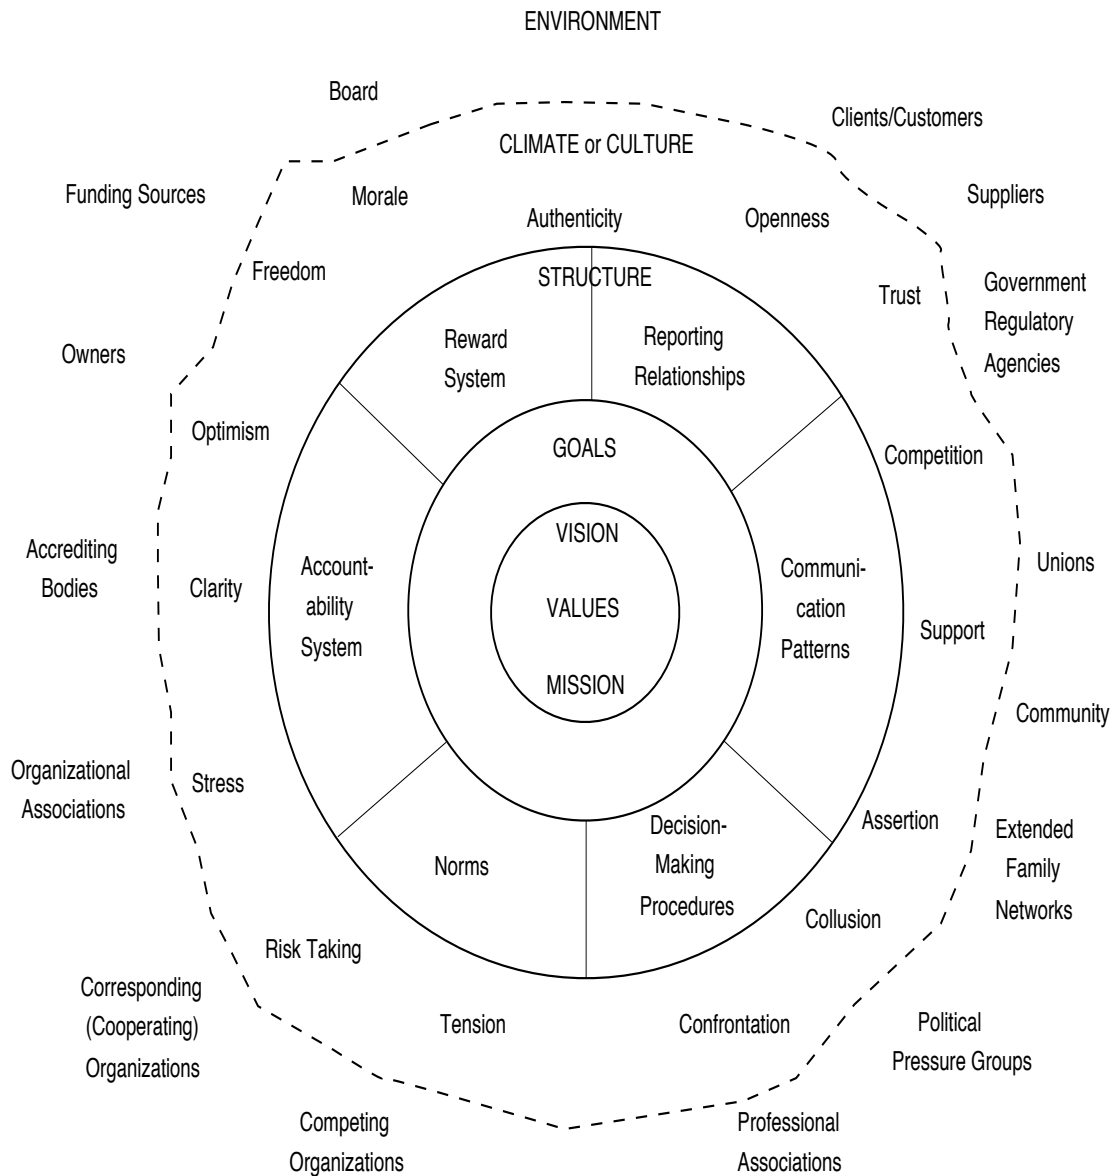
ENVIRONMENT

Board

Clients/Customers

CLIMATE or CULTURE

Funding Sources

Morale

Suppliers

Authenticity

Openness

Freedom

STRUCTURE

Trust

Government Regulatory Agencies

Owners

Reward System

Reporting Relationships

Optimism

GOALS

Competition

VISION

Accrediting Bodies

Clarity

Accountability System

VALUES

Communication Patterns

Unions

Support

MISSION

Community

Organizational Associations

Stress

Assertion

Extended Family Networks

Norms

Decision-Making Procedures

Collusion

Risk Taking

Corresponding (Cooperating) Organizations

Tension

Confrontation

Political Pressure Groups

Competing Organizations

Professional Associations